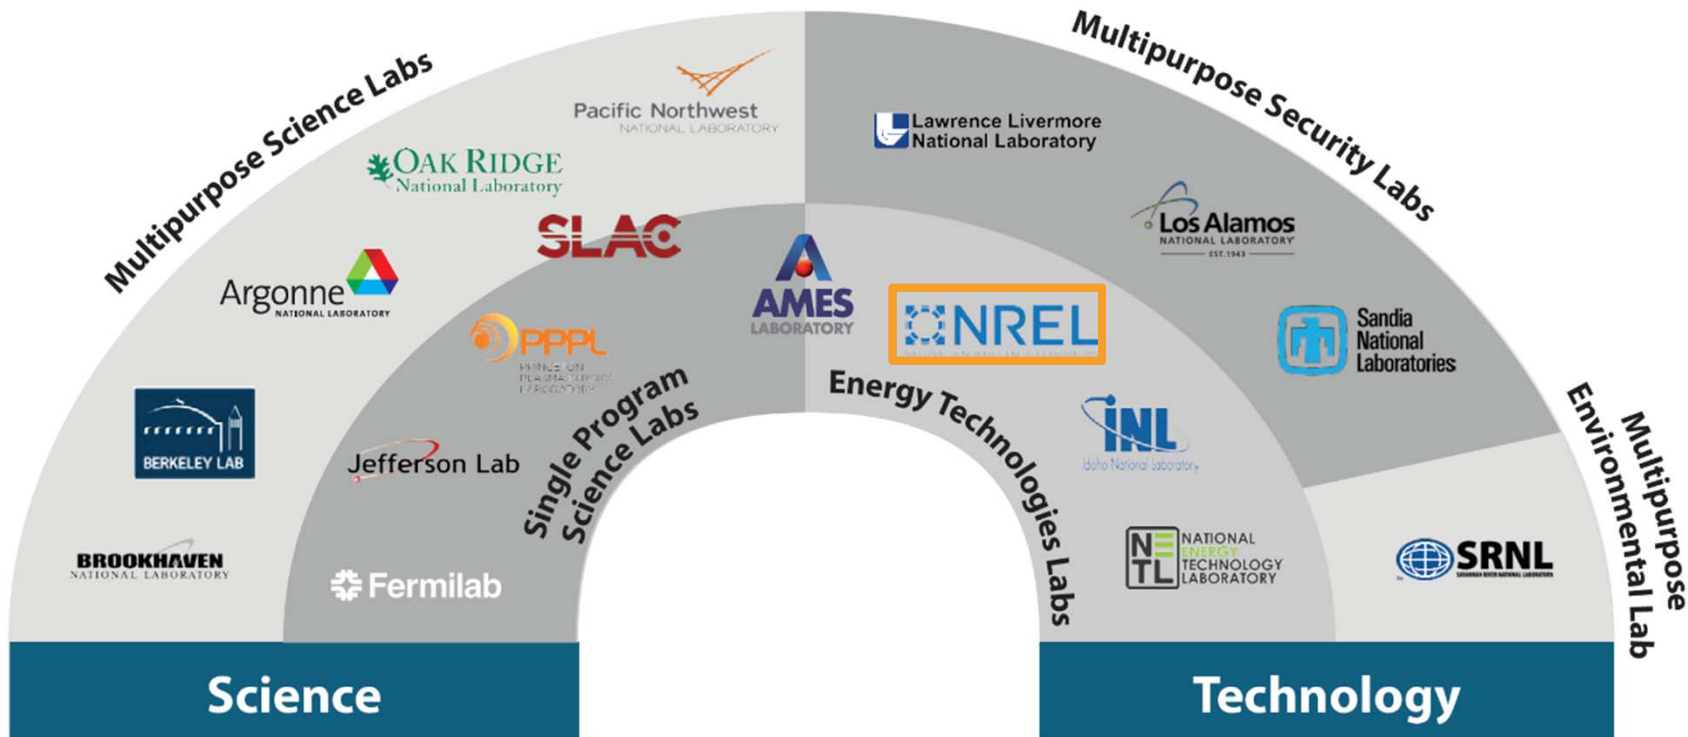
Multipurpose Science Labs

Multipurpose Security Labs

Pacific Northwest NATIONAL LABORATORY

Lawrence Livermore National Laboratory

OAK RIDGE National Laboratory

SLAC

Los Alamos NATIONAL LABORATORY EST. 1943

Argonne NATIONAL LABORATORY

AMES LABORATORY

NREL

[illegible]

PPPL

PRINCETON PLASMA PHYSICS LABORATORY

Sandia National Laboratories

BERKELEY LAB

Single Program Science Labs

Energy Technologies Labs

INL

Idaho National Laboratory

Multipurpose Environmental Lab

Jefferson Lab

BROOKHAVEN NATIONAL LABORATORY

Fermilab

NETL NATIONAL ENERGY TECHNOLOGY LABORATORY

SRNL

SAVANNAH RIVER NATIONAL LABORATORY

Science

Technology